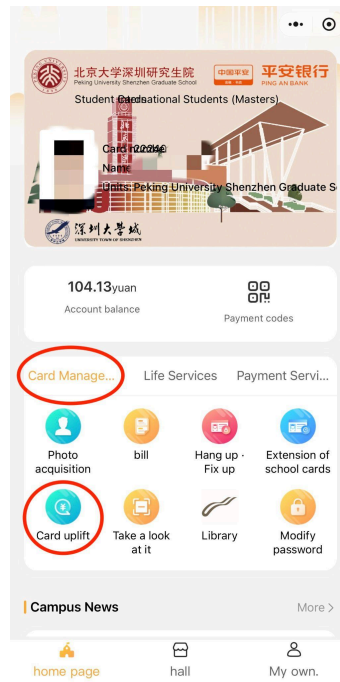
北京大学深圳研究生院
Peking University Shenzhen Graduate School
中国平安
平安银行
PING AN BANK
Student Cards Educational Students (Masters)
Card number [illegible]
Name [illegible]
Units: Peking University Shenzhen Graduate S
深圳大学城
UNIVERSITY TOWN OF SHENZHEN

104.13yuan
Account balance
Payment codes

Card Manage...
Life Services
Payment Servi...

Photo acquisition
bill
Hang up · Fix up
Extension of school cards
Card uplift
Take a look at it
Library
Modify password

Campus News
More >

home page
hall
My own.